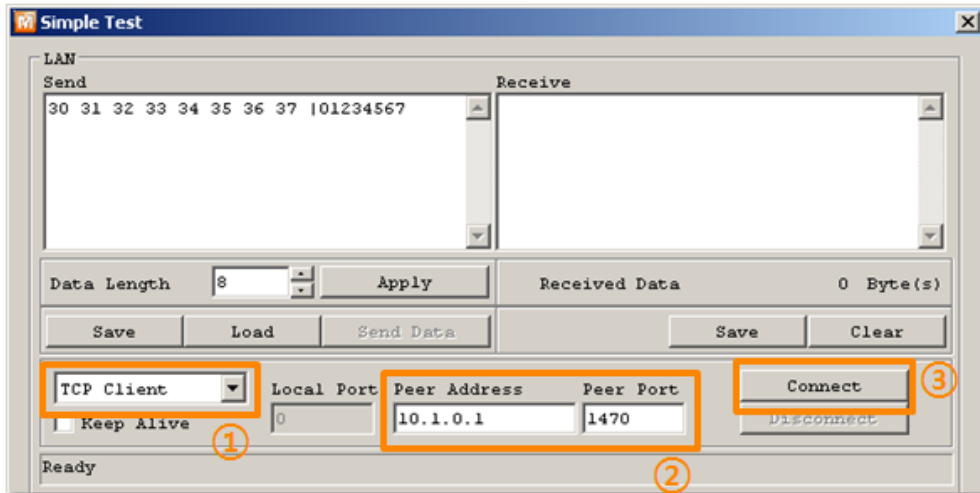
Simple Test

LAN

Send

30 31 32 33 34 35 36 37 |01234567

Receive

Data Length 8 Apply

Received Data 0 Byte(s)

Save Load Send Data

Save Clear

TCP Client

Keep Alive

①

Local Port 0

Peer Address 10.1.0.1

Peer Port 1470

②

Connect

Disconnect

③

Ready